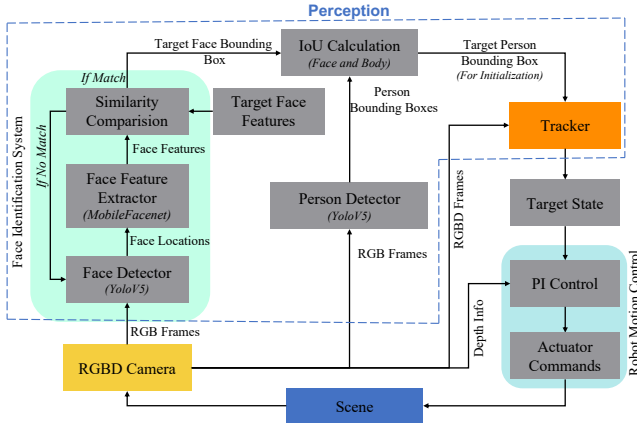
Perception

Target Face Bounding Box

IoU Calculation
(Face and Body)

Target Person Bounding Box
(For Initialization)

If Match

Similarity Comparision

Target Face Features

Person Bounding Boxes

Tracker

Face Identification System

If No Match

Face Features

Face Feature Extractor
(MobileFacenet)

Person Detector
(YoloV5)

RGBD Frames

Target State

Face Locations

Face Detector
(YoloV5)

RGB Frames

PI Control

Robot Motion Control

Depth Info

RGB Frames

Actuator Commands

RGBD Camera

Scene